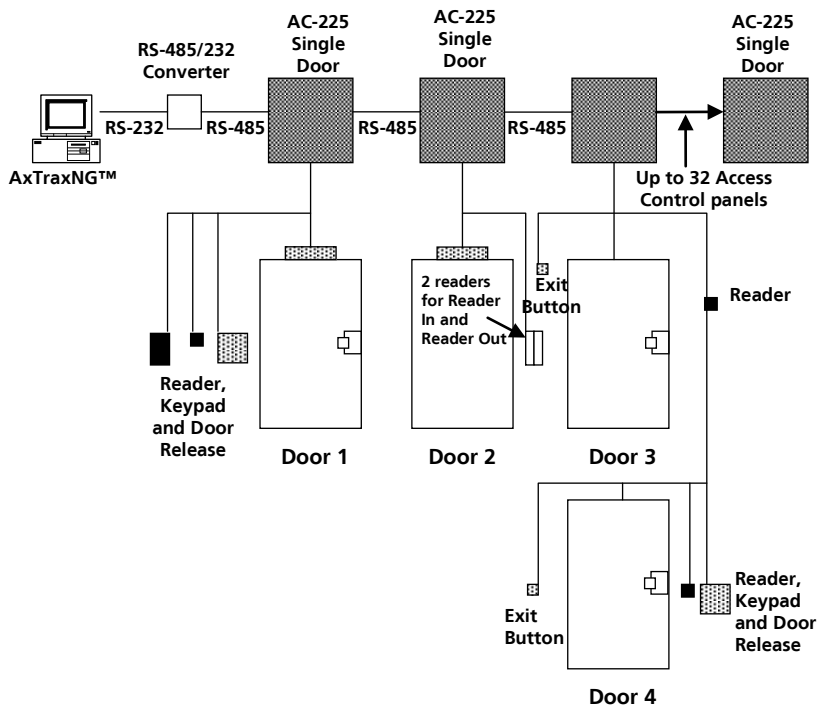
AC-225 Single Door

AC-225 Single Door

AC-225 Single Door

RS-485/232 Converter

RS-232

RS-485

RS-485

RS-485

AxTraxNG™

Up to 32 Access Control panels

2 readers for Reader In and Reader Out

Exit Button

Reader

Reader, Keypad and Door Release

Door 1

Door 2

Door 3

Exit Button

Reader, Keypad and Door Release

Door 4